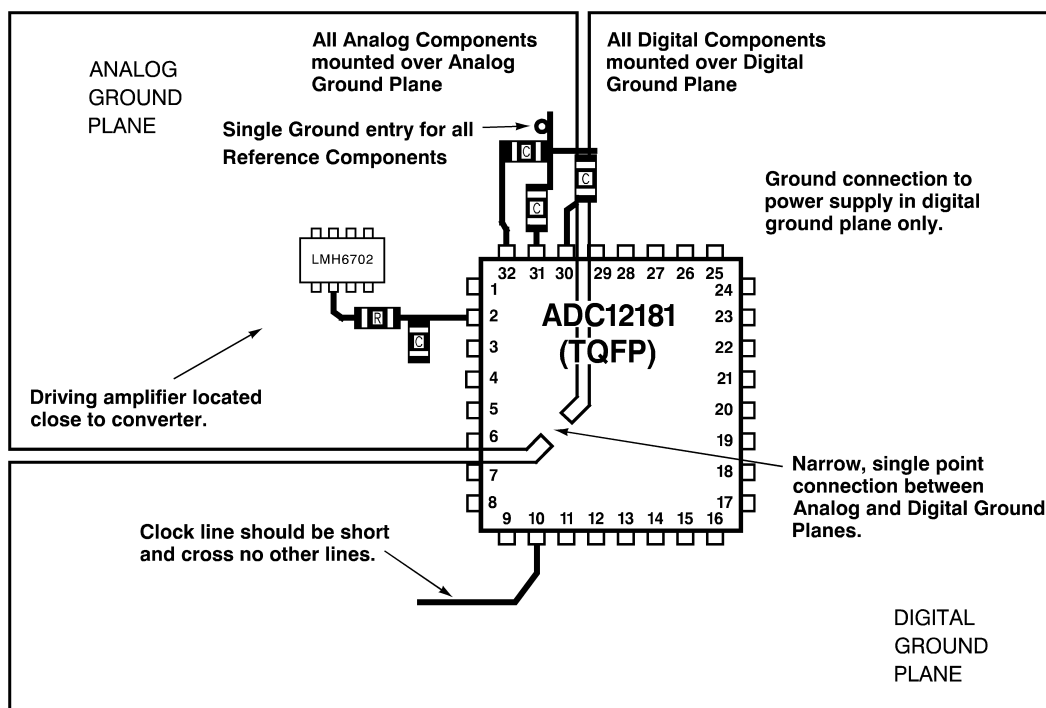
ANALOG GROUND PLANE

All Analog Components mounted over Analog Ground Plane

All Digital Components mounted over Digital Ground Plane

Single Ground entry for all Reference Components

C

C

C

Ground connection to power supply in digital ground plane only.

LMH6702

R

C

32 31 30 29 28 27 26 25

1
2
3
4
5
6
7
8

ADC12181 (TQFP)

24
23
22
21
20
19
18
17

9 10 11 12 13 14 15 16

Driving amplifier located close to converter.

Narrow, single point connection between Analog and Digital Ground Planes.

Clock line should be short and cross no other lines.

DIGITAL GROUND PLANE